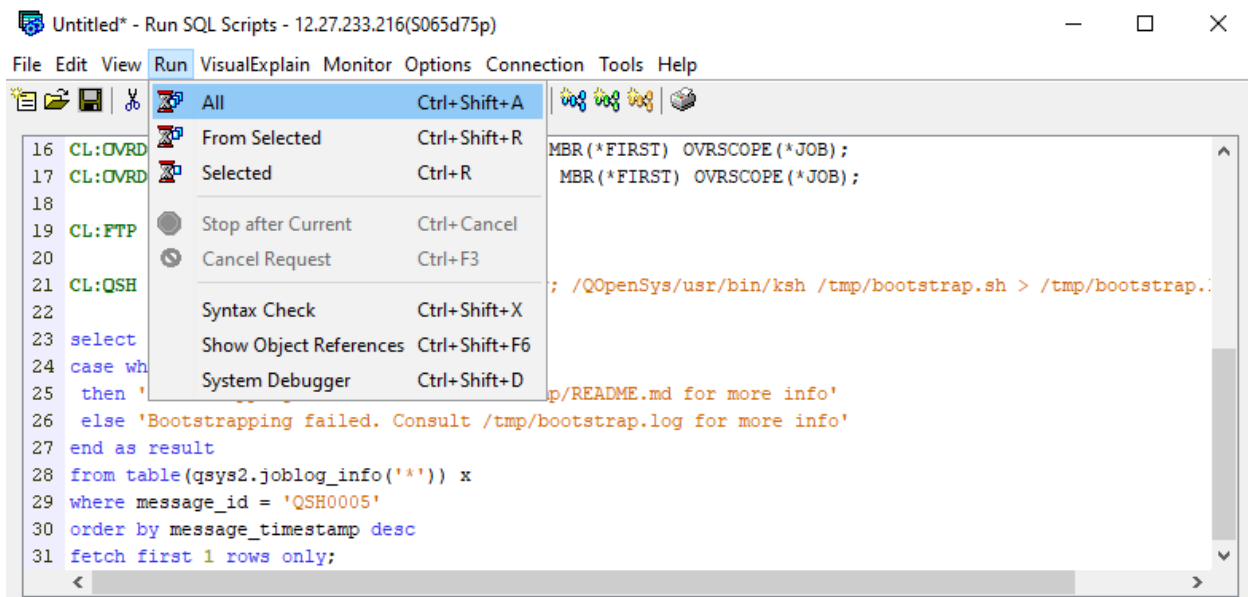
Untitled* - Run SQL Scripts - 12.27.233.216(S065d75p)

File Edit View Run VisualExplain Monitor Options Connection Tools Help

| | |
|---|---|
| All | Ctrl+Shift+A |
| From Selected | Ctrl+Shift+R |
| Selected | Ctrl+R |
| Stop after Current | Ctrl+Cancel |
| Cancel Request | Ctrl+F3 |
| Syntax Check | Ctrl+Shift+X |
| Show Object References | Ctrl+Shift+F6 |
| System Debugger | Ctrl+Shift+D |

16 CL:OVRD MBR(*FIRST) OVRSCOPE(*JOB);
17 CL:OVRD MBR(*FIRST) OVRSCOPE(*JOB);
18
19 CL:FTP
20
21 CL:QSH ; /QOpenSys/usr/bin/ksh /tmp/bootstrap.sh > /tmp/bootstrap.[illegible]
22
23 select
24 case wh
25 then ' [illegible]p/README.md for more info'
26 else 'Bootstrapping failed. Consult /tmp/bootstrap.log for more info'
27 end as result
28 from table(qsys2.joblog_info('*')) x
29 where message_id = 'QSH0005'
30 order by message_timestamp desc
31 fetch first 1 rows only;